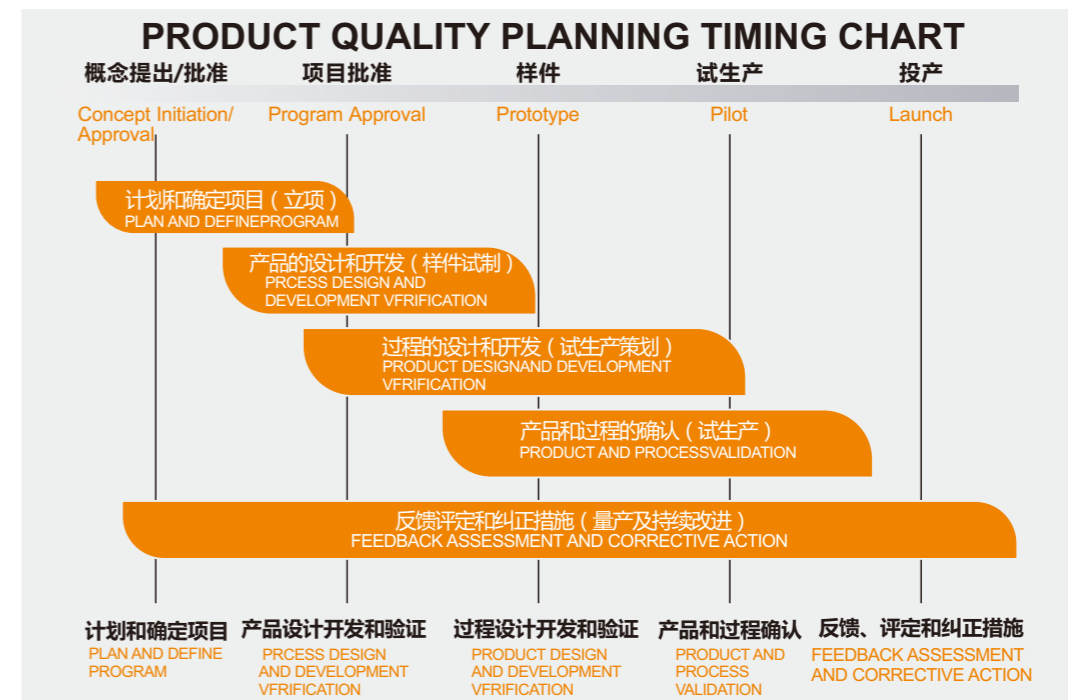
PRODUCT QUALITY PLANNING TIMING CHART

概念提出/批准
Concept Initiation/ Approval

项目批准
Program Approval

样件
Prototype

试生产
Pilot

投产
Launch

计划和确定项目（立项）
PLAN AND DEFINEPROGRAM

产品的设计和开发（样件试制）
PRCESS DESIGN AND DEVELOPMENT VFRIFICATION

过程的设计和开发（试生产策划）
PRODUCT DESIGNAND DEVELOPMENT VFRIFICATION

产品和过程的确认（试生产）
PRODUCT AND PROCESSVALIDATION

反馈评定和纠正措施（量产及持续改进）
FEEDBACK ASSESSMENT AND CORRECTIVE ACTION

计划和确定项目
PLAN AND DEFINE PROGRAM

产品设计开发和验证
PRCESS DESIGN AND DEVELOPMENT VFRIFICATION

过程设计开发和验证
PRODUCT DESIGN AND DEVELOPMENT VFRIFICATION

产品和过程确认
PRODUCT AND PROCESS VALIDATION

反馈、评定和纠正措施
FEEDBACK ASSESSMENT AND CORRECTIVE ACTION